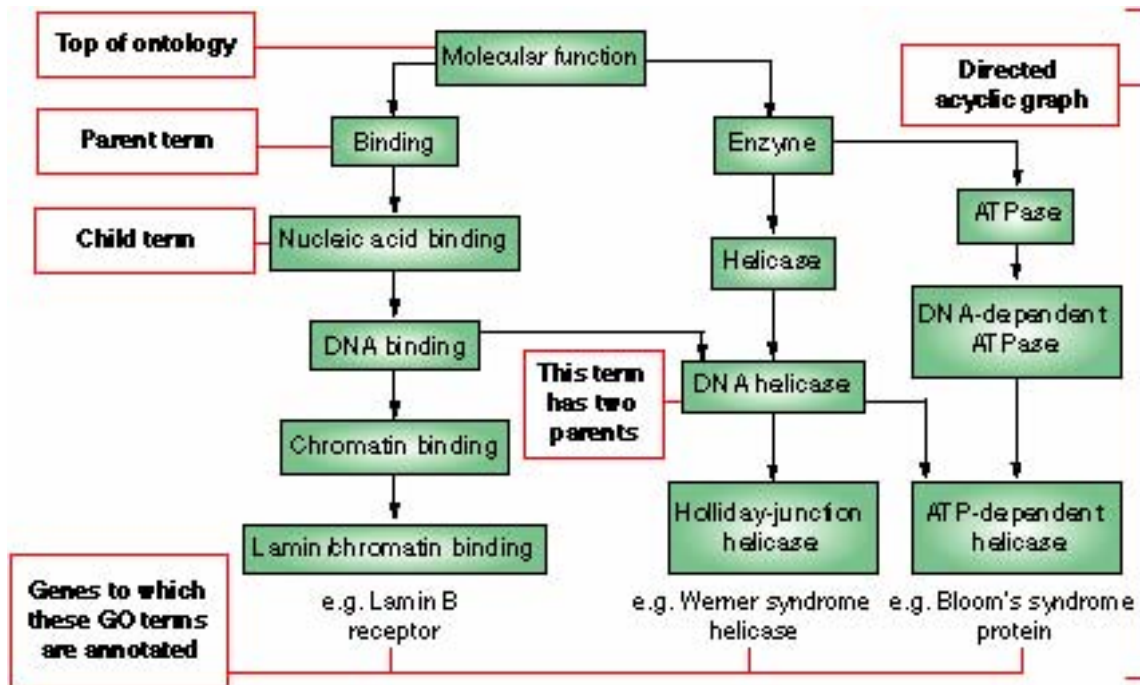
Top of ontology

Molecular function

Directed acyclic graph

Parent term

Binding

Enzyme

Child term

Nucleic acid binding

ATPase

Helicase

DNA binding

DNA-dependent ATPase

This term has two parents

DNA helicase

Chromatin binding

Holliday-junction helicase

ATP-dependent helicase

Lamin/chromatin binding

Genes to which these GO terms are annotated

e.g. Lamin B receptor

e.g. Werner syndrome helicase

e.g. Bloom's syndrome protein